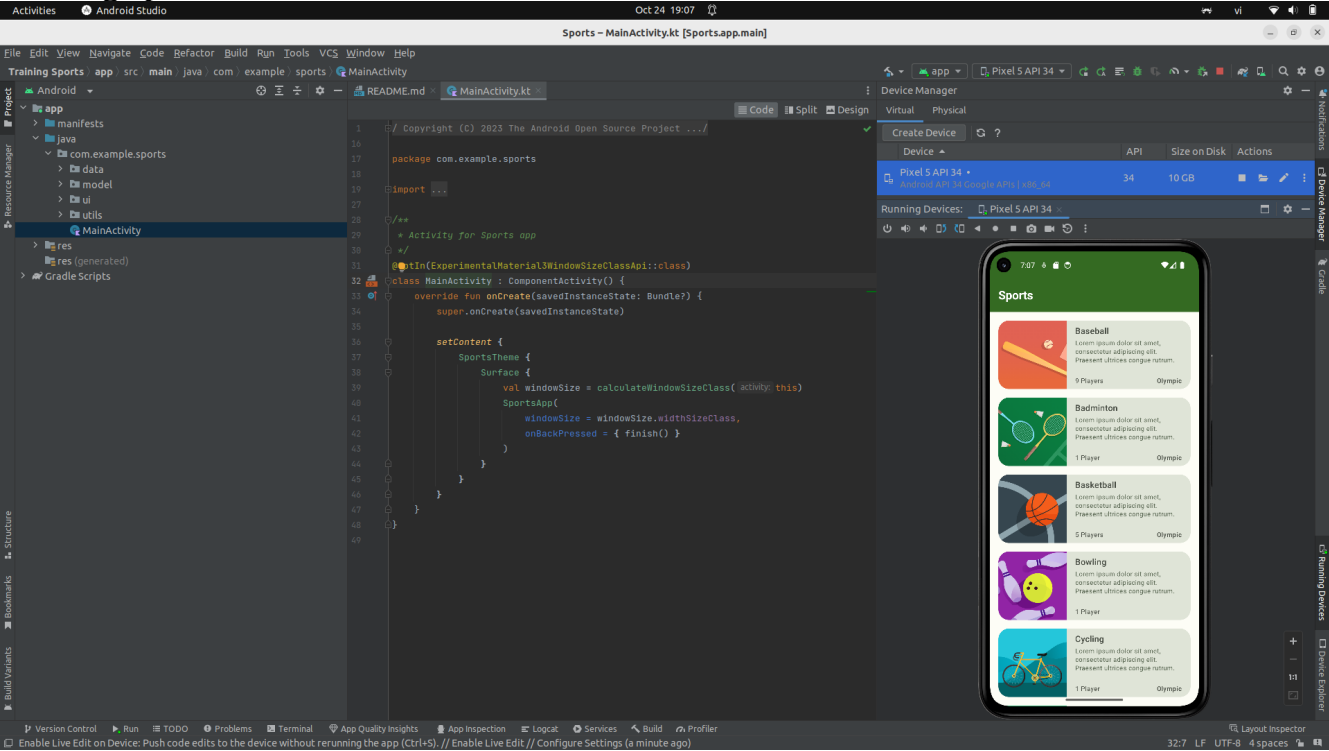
Activities Android Studio Oct 24 19:07 vi

Sports – MainActivity.kt [Sports.app.main]

File Edit View Navigate Code Refactor Build Run Tools VCS Window Help

Training Sports › app › src › main › java › com › example › sports › MainActivity

app Pixel 5 API 34

Android

README.md MainActivity.kt

Code Split Design

app
manifests
java
com.example.sports
data
model
ui
utils
MainActivity
res
res (generated)
Gradle Scripts

Project
Resource Manager
Structure
Bookmarks
Build Variants

1 / Copyright (C) 2023 The Android Open Source Project .../
16
17 package com.example.sports
18
19 import ...
28
29 /**
30 * Activity for Sports app
31 */
32 @OptIn(ExperimentalMaterial3WindowSizeClassApi::class)
33 class MainActivity : ComponentActivity() {
34 override fun onCreate(savedInstanceState: Bundle?) {
35 super.onCreate(savedInstanceState)
36
37 setContent {
38 SportsTheme {
39 Surface {
40 val windowSize = calculateWindowSizeClass( activity: this)
41 SportsApp(
42 windowSize = windowSize.widthSizeClass,
43 onBackPressed = { finish() }
44 )
45 }
46 }
47 }
48 }
49 }

Device Manager
Virtual Physical
Create Device ?

| Device | API | Size on Disk | Actions |
|---|---|---|---|
| Pixel 5 API 34 • Android API 34 Google APIs \| x86_64 | 34 | 10 GB | |

Running Devices: Pixel 5 API 34

7:07

Sports

Baseball
Lorem ipsum dolor sit amet, consectetur adipiscing elit. Praesent ultrices congue rutrum.
9 Players Olympic

Badminton
Lorem ipsum dolor sit amet, consectetur adipiscing elit. Praesent ultrices congue rutrum.
1 Player Olympic

Basketball
Lorem ipsum dolor sit amet, consectetur adipiscing elit. Praesent ultrices congue rutrum.
5 Players Olympic

Bowling
Lorem ipsum dolor sit amet, consectetur adipiscing elit. Praesent ultrices congue rutrum.
1 Player

Cycling
Lorem ipsum dolor sit amet, consectetur adipiscing elit. Praesent ultrices congue rutrum.
1 Player Olympic

+ 1:1

Notifications
Device Manager
Gradle
Running Devices
Device Explorer

Version Control Run TODO Problems Terminal App Quality Insights App Inspection Logcat Services Build Profiler Layout Inspector

Enable Live Edit on Device: Push code edits to the device without rerunning the app (Ctrl+S). // Enable Live Edit // Configure Settings (a minute ago) 32:7 LF UTF-8 4 spaces